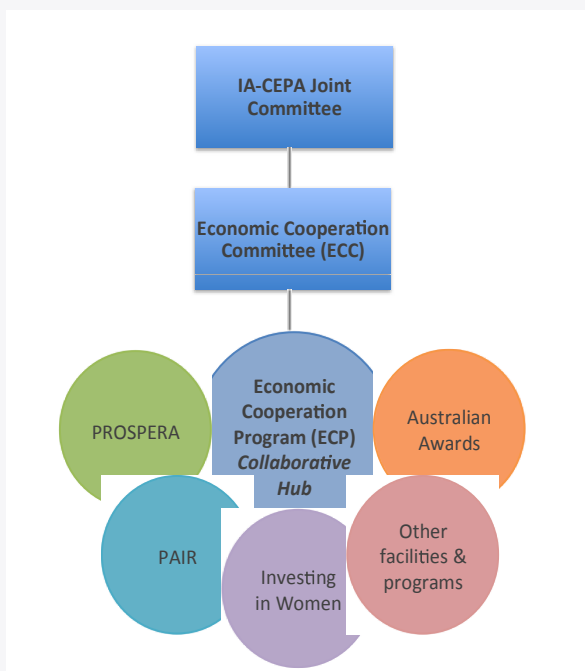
IA-CEPA Joint Committee

Economic Cooperation Committee (ECC)

PROSPERA

Economic Cooperation Program (ECP) *Collaborative Hub*

Australian Awards

PAIR

Investing in Women

Other facilities & programs